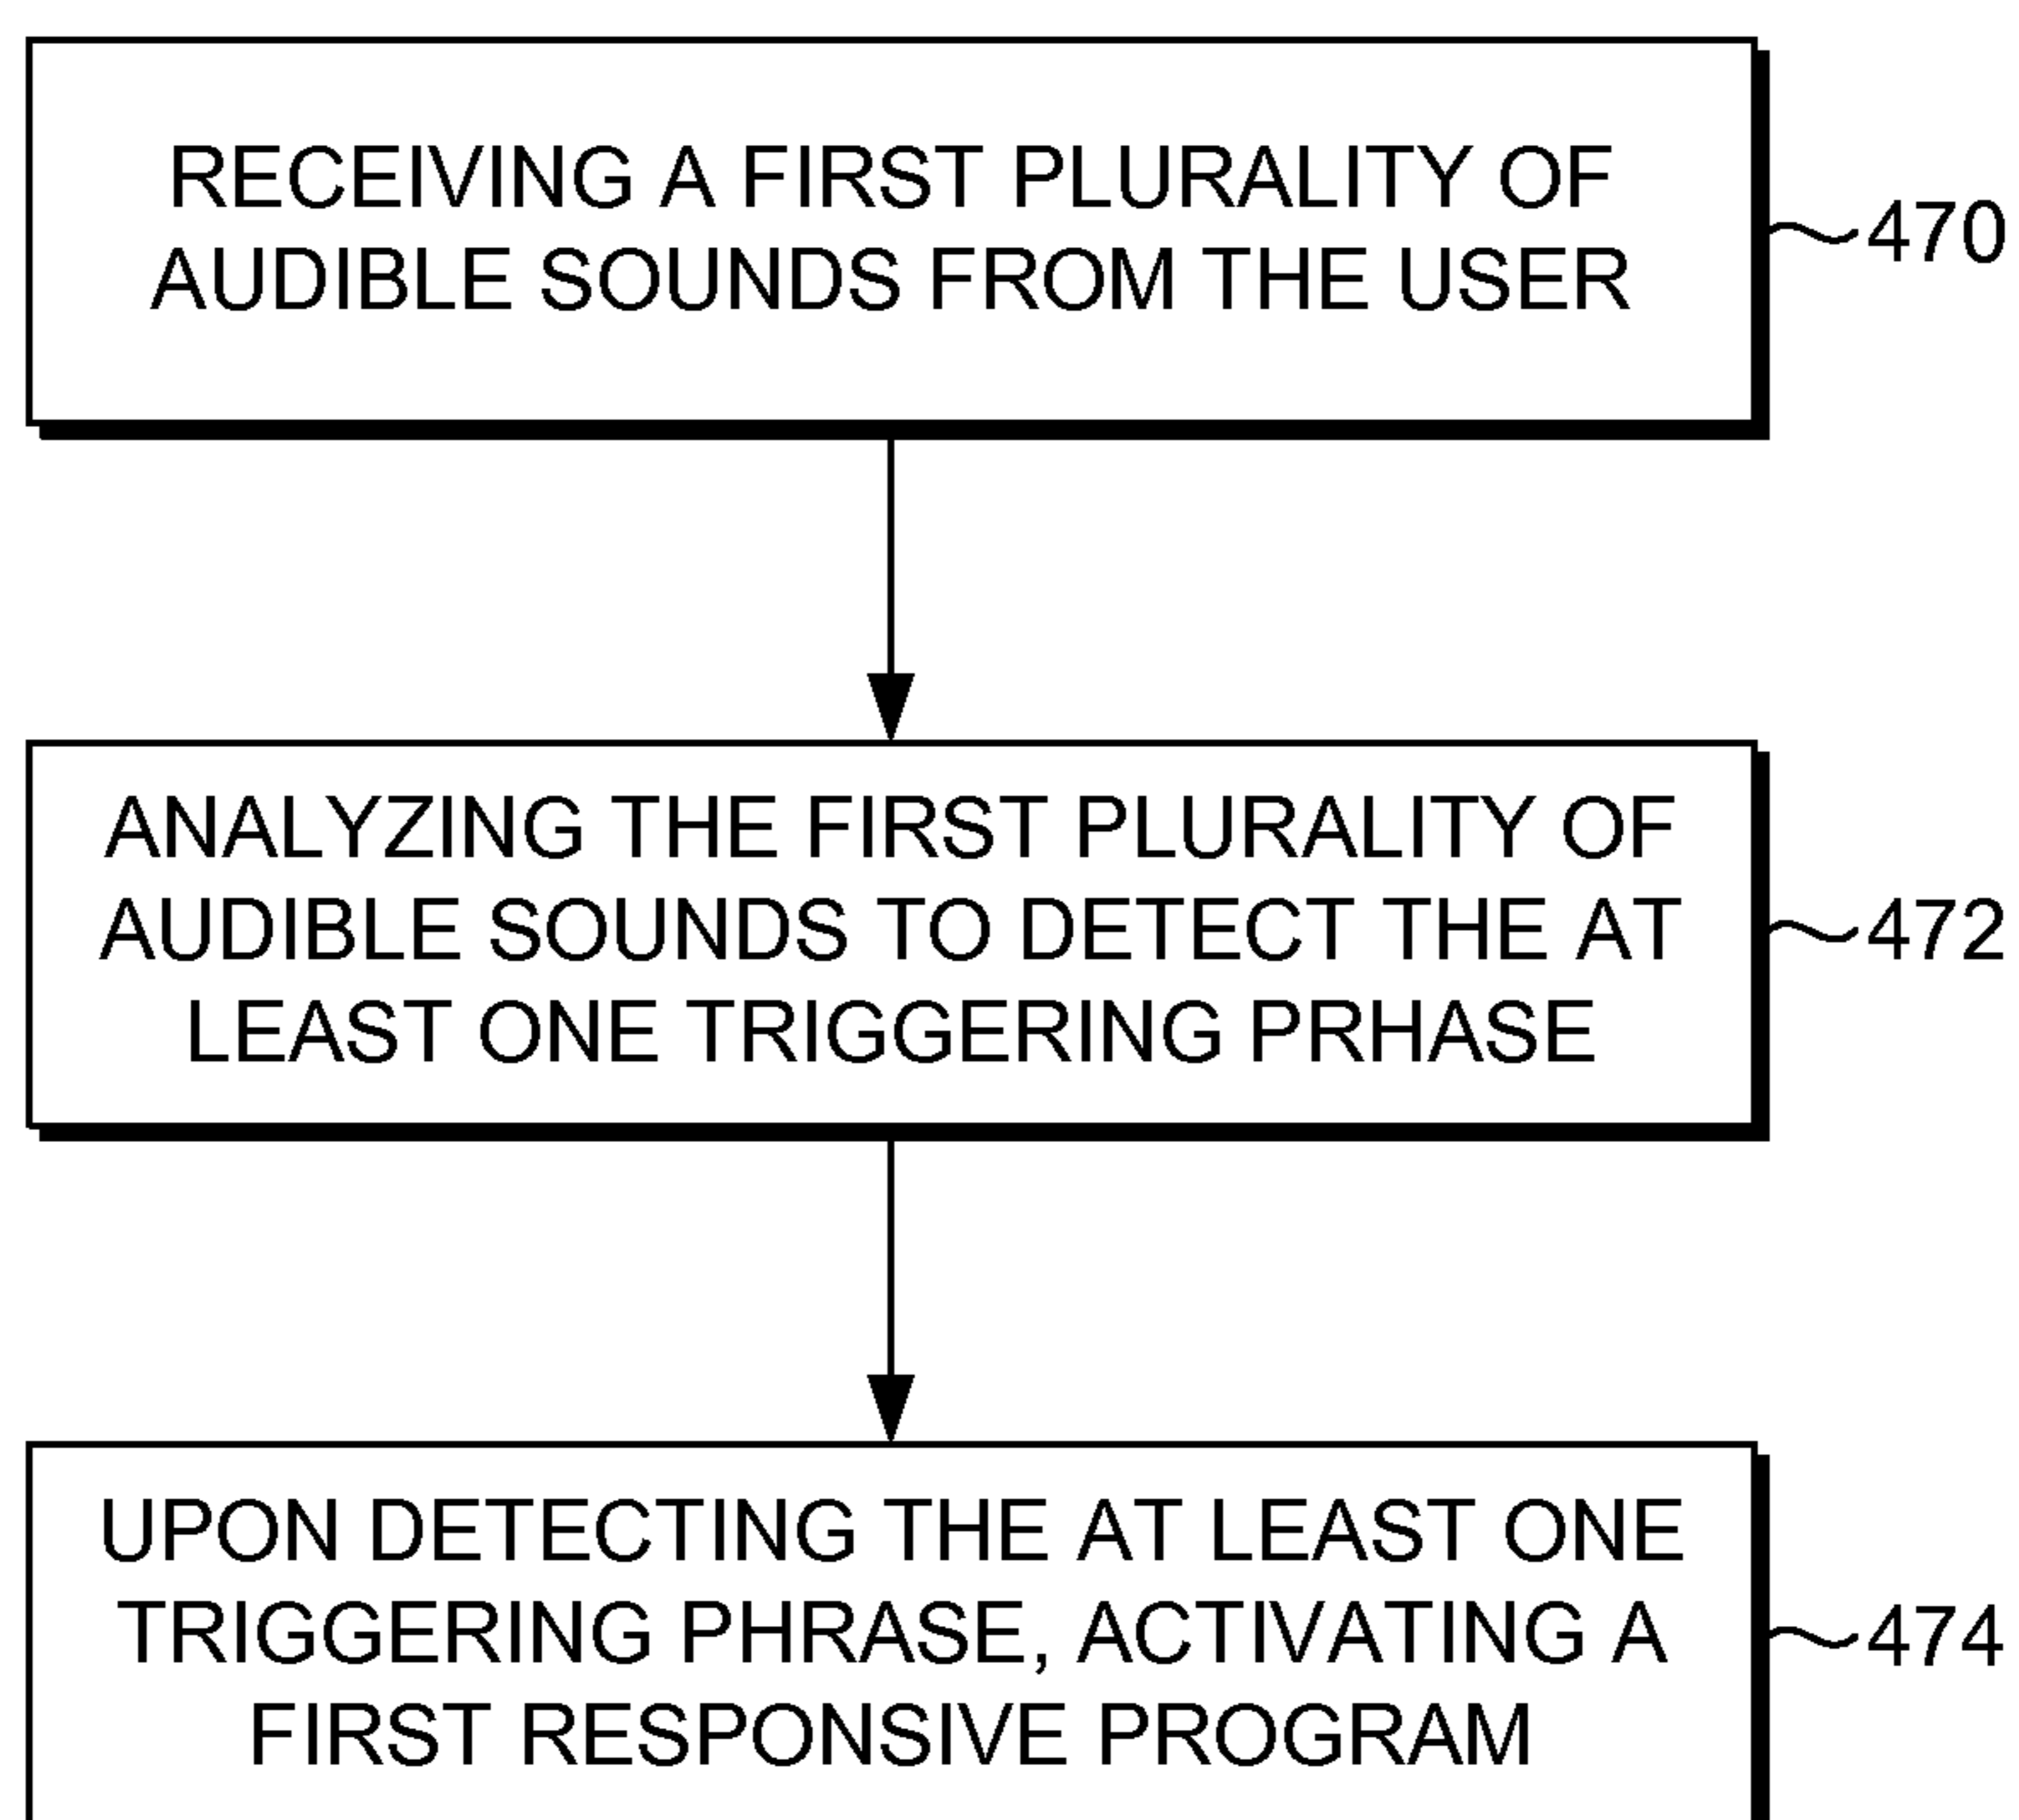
RECEIVING A FIRST PLURALITY OF AUDIBLE SOUNDS FROM THE USER

470

ANALYZING THE FIRST PLURALITY OF AUDIBLE SOUNDS TO DETECT THE AT LEAST ONE TRIGGERING PRHASE

472

UPON DETECTING THE AT LEAST ONE TRIGGERING PHRASE, ACTIVATING A FIRST RESPONSIVE PROGRAM

474